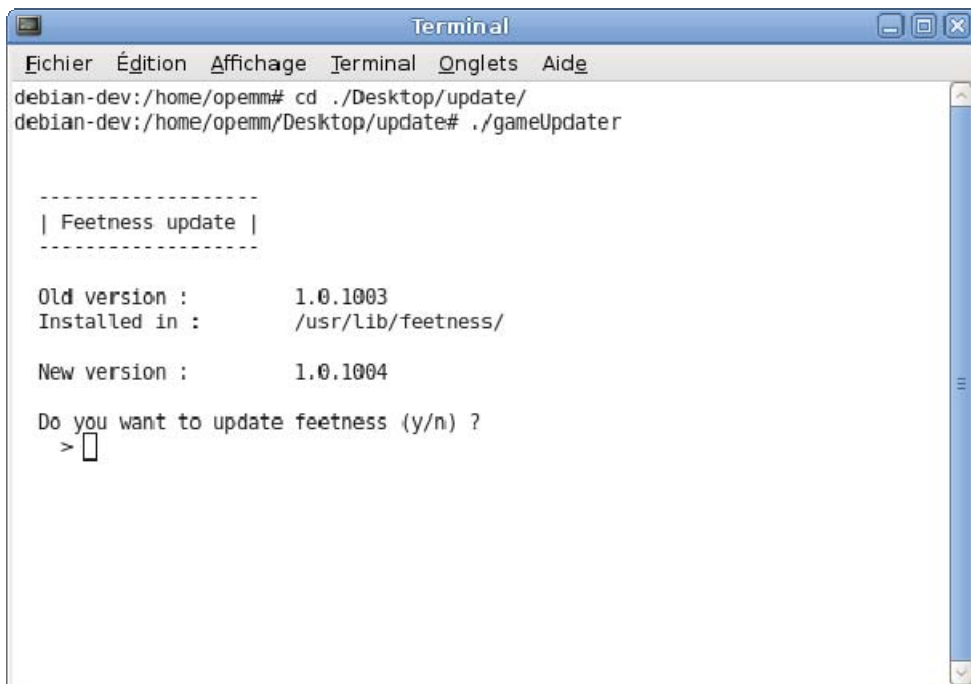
Terminal

Fichier Édition Affichage Terminal Onglets Aide

debian-dev:/home/opemm# cd ./Desktop/update/
debian-dev:/home/opemm/Desktop/update# ./gameUpdater

-------------------
| Feetness update |
-------------------

Old version : 1.0.1003
Installed in : /usr/lib/feetness/

New version : 1.0.1004

Do you want to update feetness (y/n) ?
>